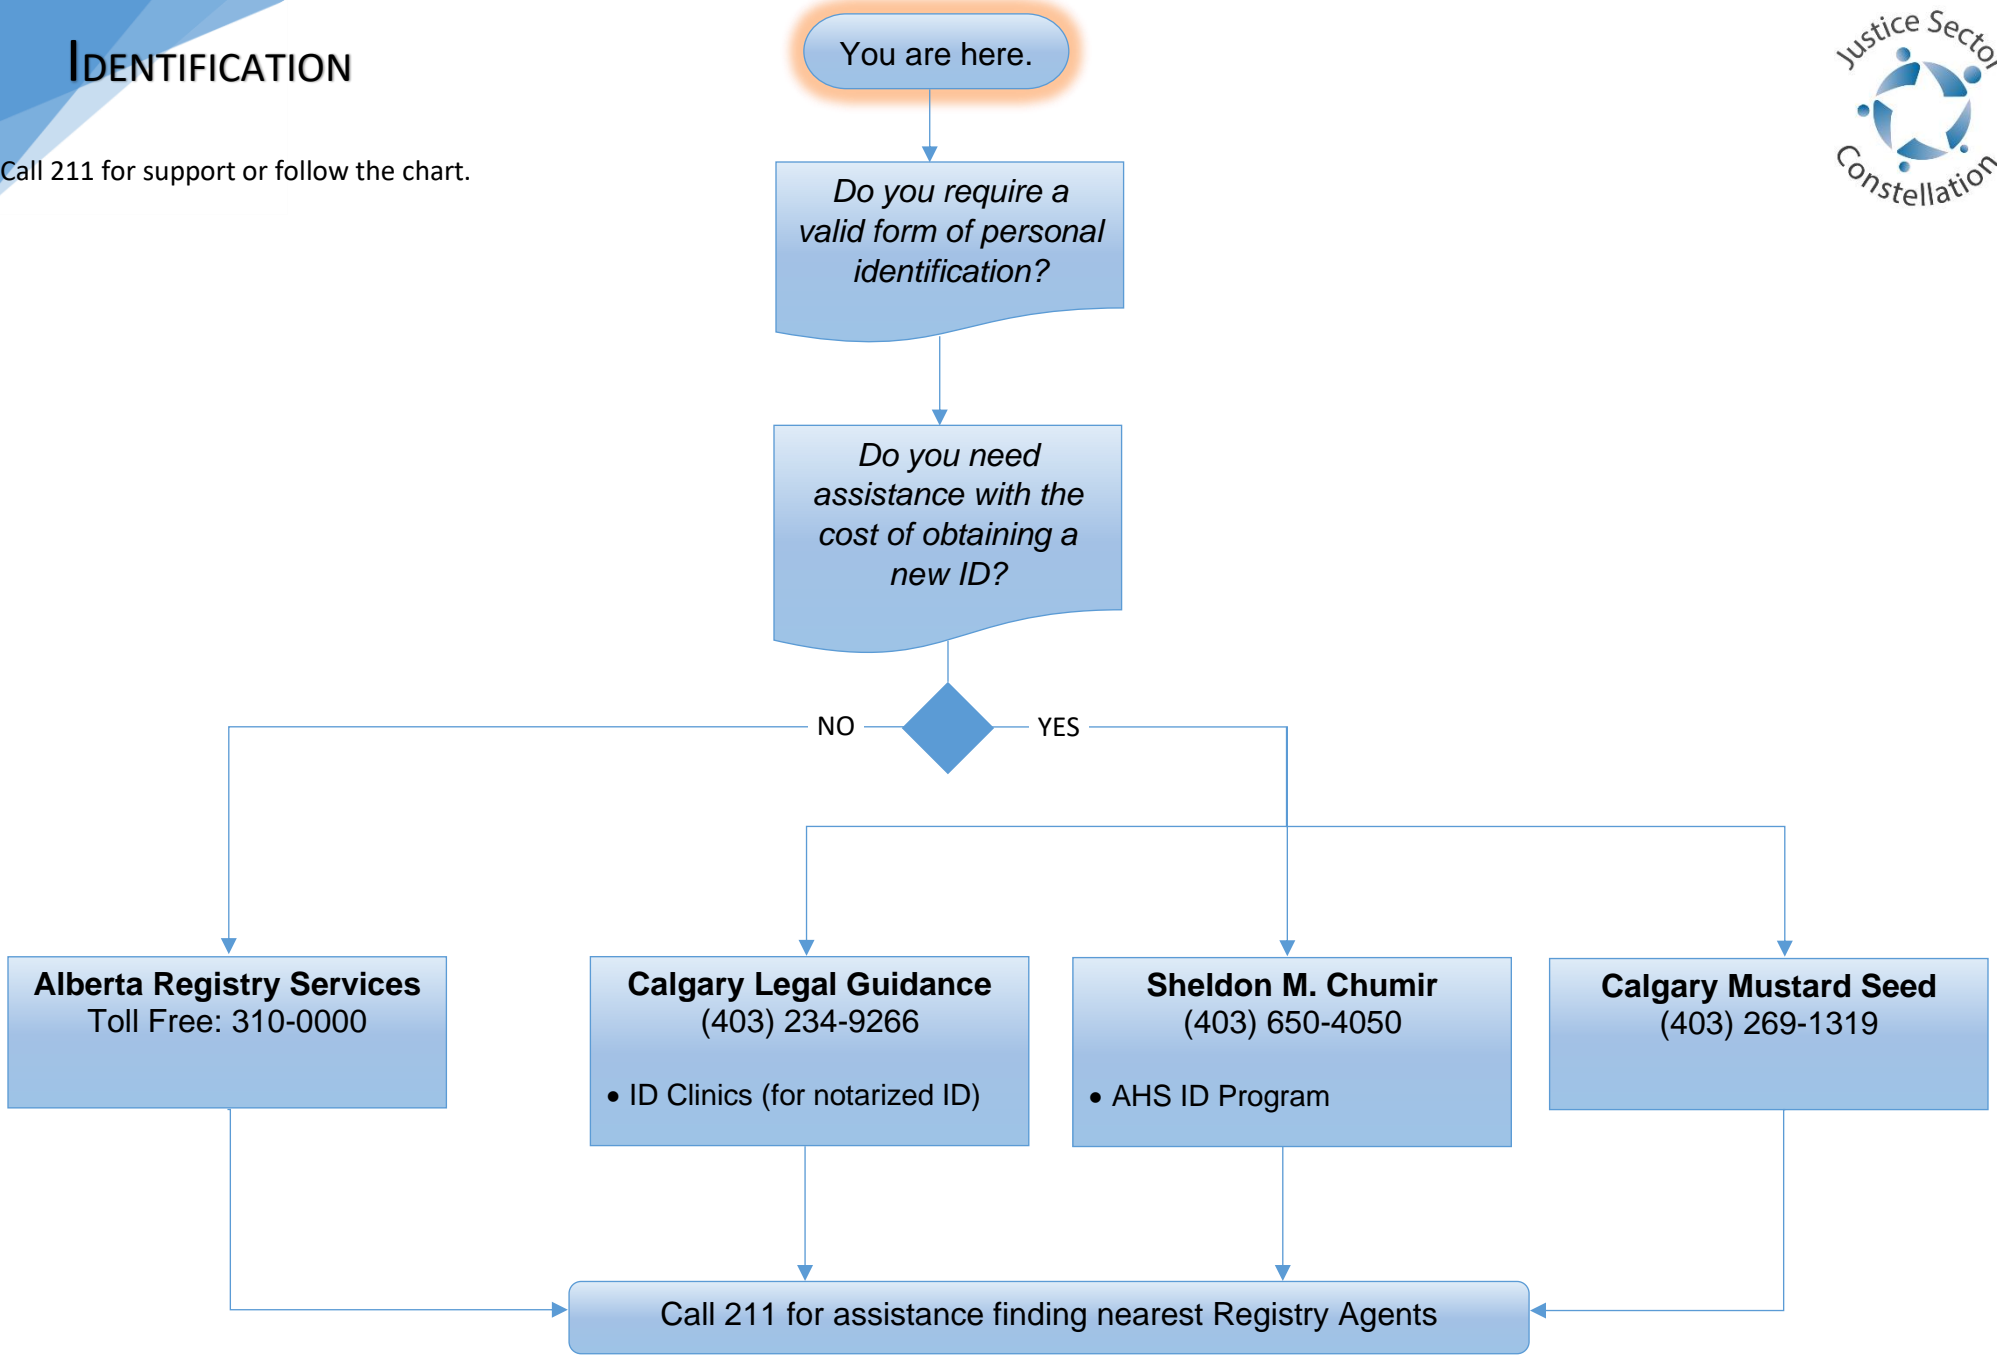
IDENTIFICATION

Call 211 for support or follow the chart.

Justice Sector Constellation

You are here.

Do you require a valid form of personal identification?

Do you need assistance with the cost of obtaining a new ID?

NO

YES

**Alberta Registry Services**
Toll Free: 310-0000

**Calgary Legal Guidance**
(403) 234-9266

• ID Clinics (for notarized ID)

**Sheldon M. Chumir**
(403) 650-4050

• AHS ID Program

**Calgary Mustard Seed**
(403) 269-1319

Call 211 for assistance finding nearest Registry Agents